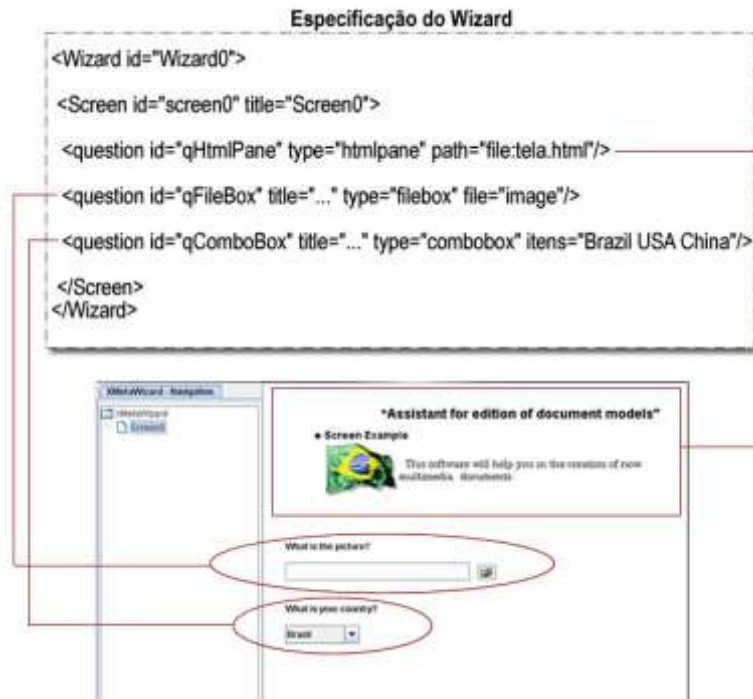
Especificação do Wizard

<Wizard id="Wizard0">

<Screen id="screen0" title="Screen0">

<question id="qHtmlPane" type="htmlpane" path="file:tela.html"/>

<question id="qFileBox" title="..." type="filebox" file="image"/>

<question id="qComboBox" title="..." type="combobox" itens="Brazil USA China"/>

</Screen>
</Wizard>

XMetaWizard - Navigation

XMetaWizard

Screen0

"Assistant for edition of document models"

• Screen Example

This software will help you in the creation of new multimedia documents

What is the picture?

What is your country?

Brazil